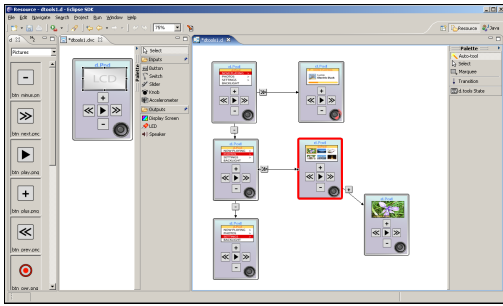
Resource - dtools1.d - Eclipse SDK
File Edit Navigate Search Project Run Window Help
78%
Resource Java
d. 
Pictures
btn_minus.pn
btn_next.pnc
btn_play.pnc
btn_plus.pnc
btn_prev.pnc
btn_pwr.pnc
*dtools1.dvc
LCD
Palette
Select
Inputs
Button
Switch
Slider
Knob
Accelerometer
Outputs
Display Screen
LED
Speaker
*dtools1.d
d.Pod
d.Pod
d.Pod
d.Pod
d.Pod
d.Pod
Palette
Auto-tool
Select
Marquee
Transition
d.tools State